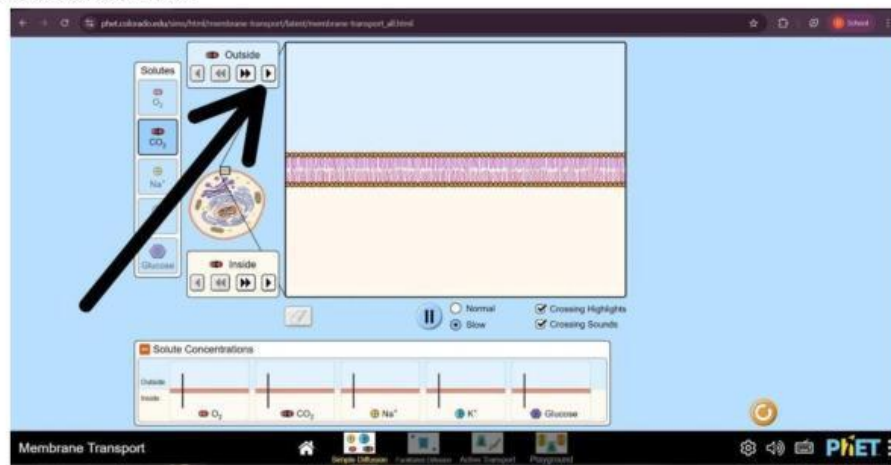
phet.colorado.edu/sims/html/membrane-transport/latest/membrane-transport_all.html

School

Solutes

$O_2$

$CO_2$

$Na^+$

Glucose

Outside

Inside

Normal

Slow

Crossing Highlights

Crossing Sounds

Solute Concentrations

Outside

Inside

$O_2$

$CO_2$

$Na^+$

$K^+$

Glucose

Membrane Transport

Simple Diffusion

Facilitated Diffusion

Active Transport

Playground

PhET